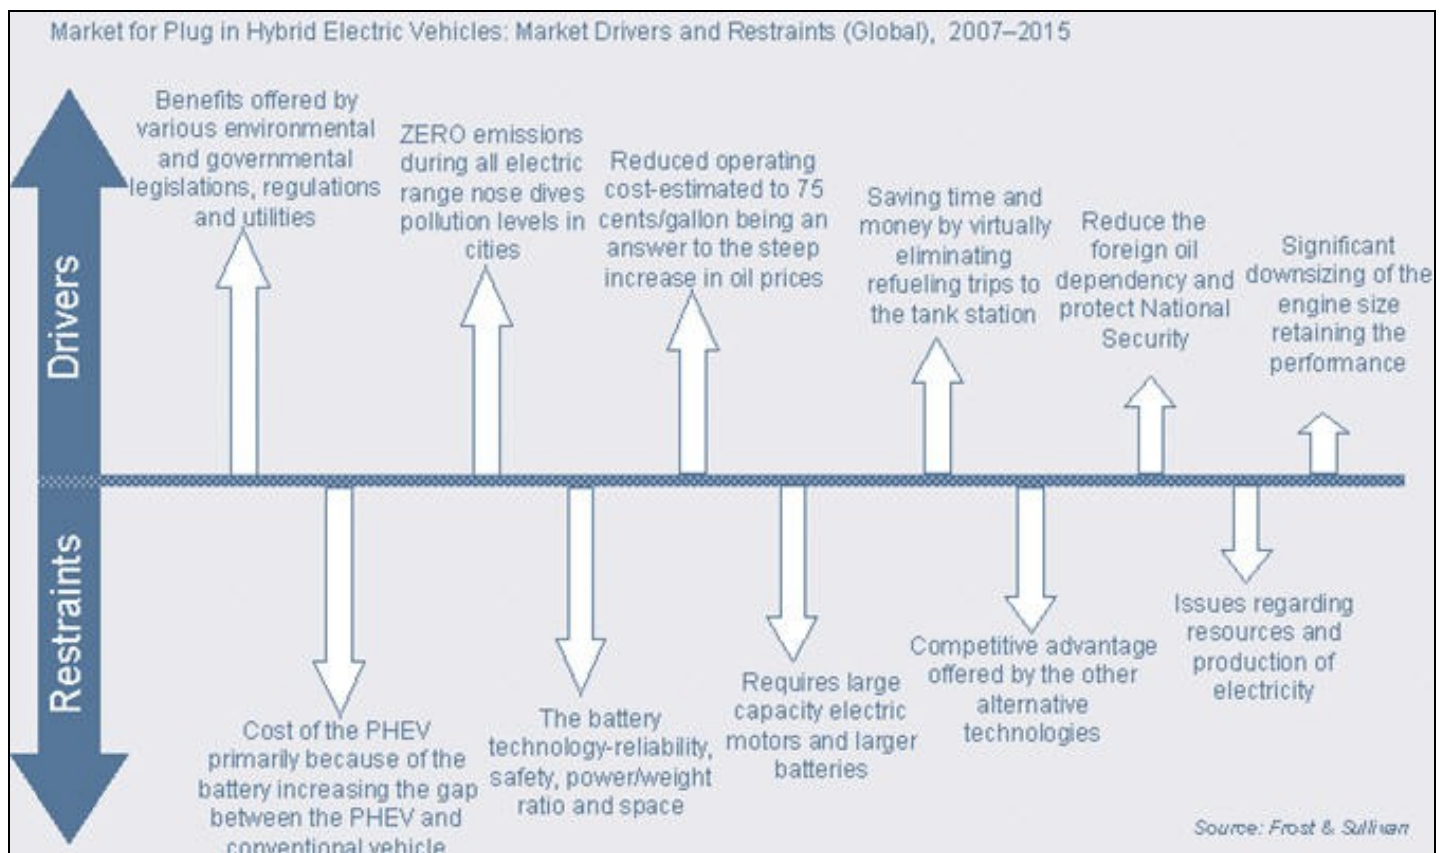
Market for Plug in Hybrid Electric Vehicles: Market Drivers and Restraints (Global), 2007–2015

Drivers

Restraints

Benefits offered by various environmental and governmental legislations, regulations and utilities

ZERO emissions during all electric range nose dives pollution levels in cities

Reduced operating cost-estimated to 75 cents/gallon being an answer to the steep increase in oil prices

Saving time and money by virtually eliminating refueling trips to the tank station

Reduce the foreign oil dependency and protect National Security

Significant downsizing of the engine size retaining the performance

Cost of the PHEV primarily because of the battery increasing the gap between the PHEV and conventional vehicle

The battery technology-reliability, safety, power/weight ratio and space

Requires large capacity electric motors and larger batteries

Competitive advantage offered by the other alternative technologies

Issues regarding resources and production of electricity

Source: Frost & Sullivan